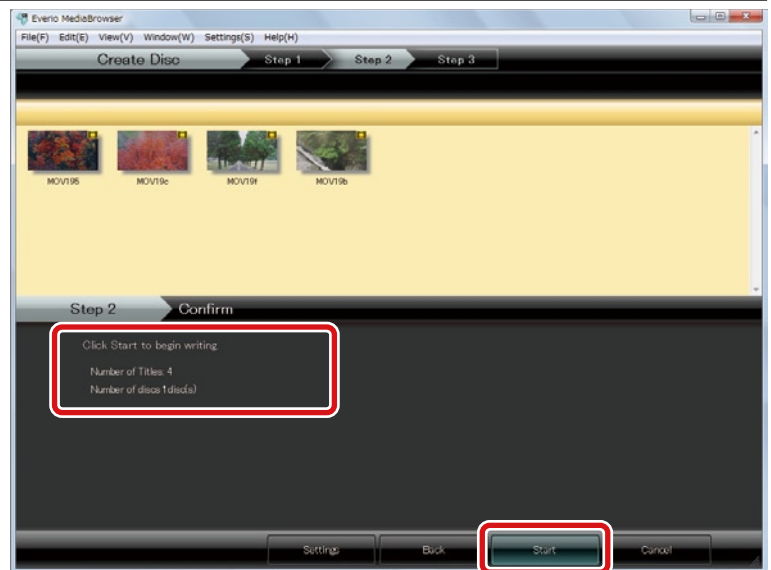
Everio MediaBrowser

File(F) Edit(E) View(V) Window(W) Settings(S) Help(H)

Create Disc

Step 1

Step 2

Step 3

MOV195

MOV19c

MOV19f

MOV19b

Step 2

Confirm

Click Start to begin writing.

Number of Titles: 4

Number of discs 1disc(s)

Settings

Back

Start

Cancel